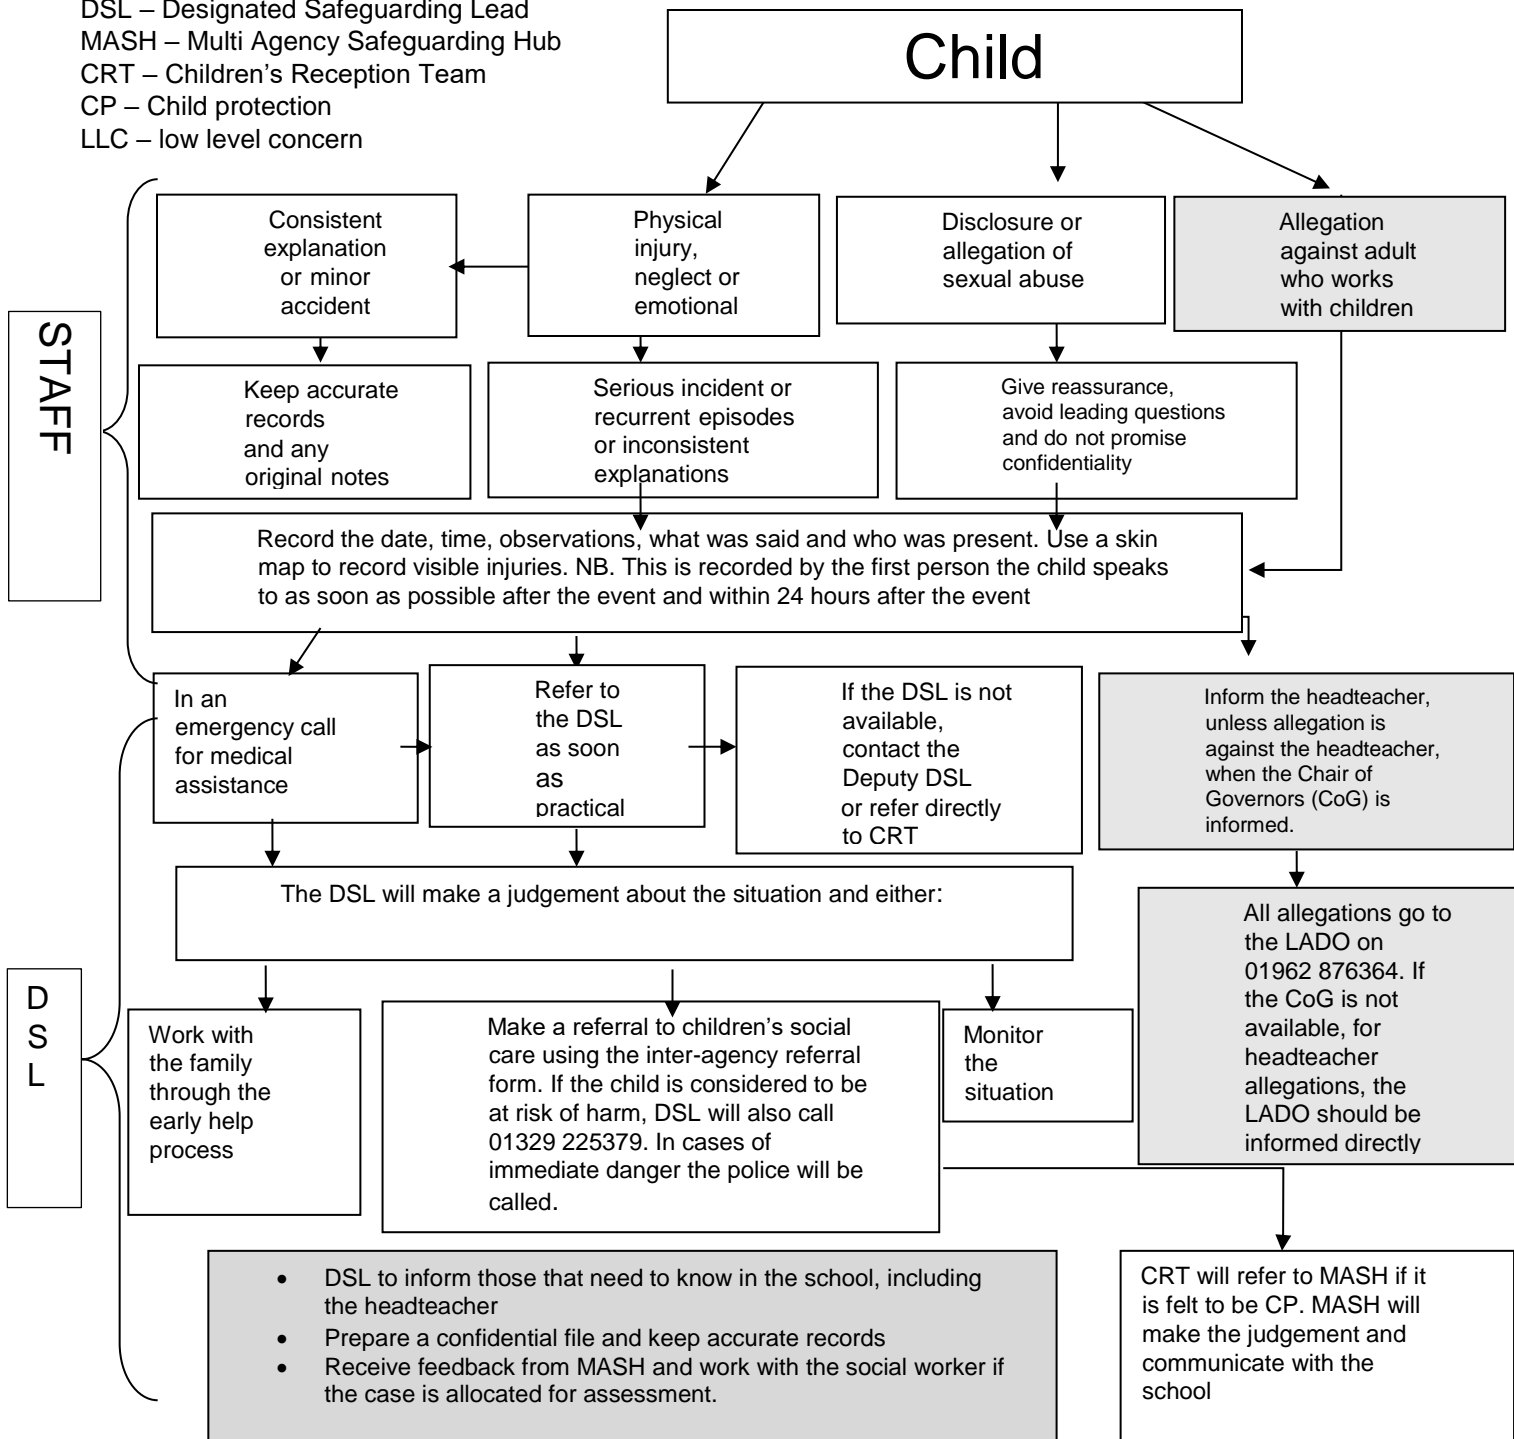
DSL – Designated Safeguarding Lead
MASH – Multi Agency Safeguarding Hub
CRT – Children's Reception Team
CP – Child protection
LLC – low level concern

Child

STAFF

Consistent explanation or minor accident

Physical injury, neglect or emotional

Disclosure or allegation of sexual abuse

Allegation against adult who works with children

Keep accurate records and any original notes

Serious incident or recurrent episodes or inconsistent explanations

Give reassurance, avoid leading questions and do not promise confidentiality

Record the date, time, observations, what was said and who was present. Use a skin map to record visible injuries. NB. This is recorded by the first person the child speaks to as soon as possible after the event and within 24 hours after the event

In an emergency call for medical assistance

Refer to the DSL as soon as practical

If the DSL is not available, contact the Deputy DSL or refer directly to CRT

Inform the headteacher, unless allegation is against the headteacher, when the Chair of Governors (CoG) is informed.

The DSL will make a judgement about the situation and either:

All allegations go to the LADO on 01962 876364. If the CoG is not available, for headteacher allegations, the LADO should be informed directly

D S L

Work with the family through the early help process

Make a referral to children's social care using the inter-agency referral form. If the child is considered to be at risk of harm, DSL will also call 01329 225379. In cases of immediate danger the police will be called.

Monitor the situation

- DSL to inform those that need to know in the school, including the headteacher
- Prepare a confidential file and keep accurate records
- Receive feedback from MASH and work with the social worker if the case is allocated for assessment.

CRT will refer to MASH if it is felt to be CP. MASH will make the judgement and communicate with the school